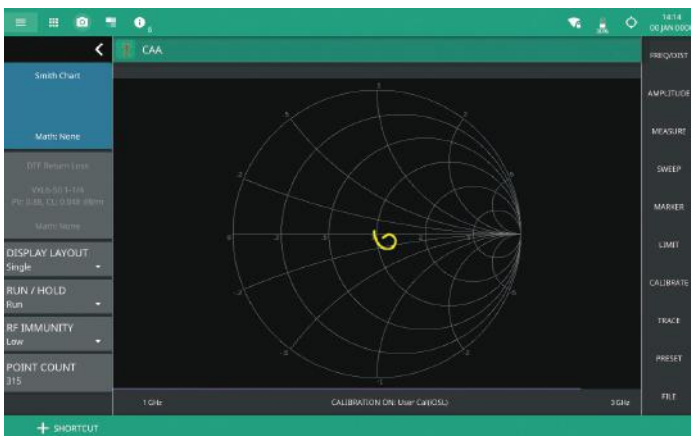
14:14
00 JAN 0000

CAA

Smith Chart

Math: None

DTF Return Loss

VXL6-50 1-1/4
Pr: 0.88, CL: 0.048 dB/m

Math: None

DISPLAY LAYOUT
Single

RUN / HOLD
Run

RF IMMUNITY
Low

POINT COUNT
315

1 GHz

CALIBRATION ON: User Cal(OSL)

3 GHz

FREQ/DIST

AMPLITUDE

MEASURE

SWEEP

MARKER

LIMIT

CALIBRATE

TRACE

PRESET

FILE

SHORTCUT